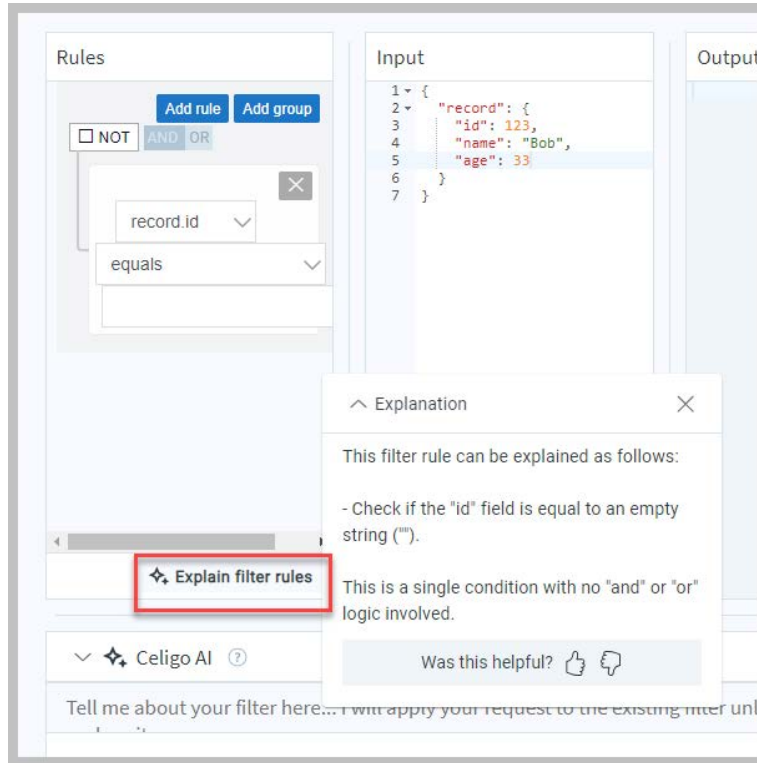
Rules

Add rule Add group

NOT AND OR

record.id

equals

Input

1 {
2 "record": {
3 "id": 123,
4 "name": "Bob",
5 "age": 33
6 }
7 }

Output

Explanation

This filter rule can be explained as follows:

- Check if the "id" field is equal to an empty string ("").

This is a single condition with no "and" or "or" logic involved.

Was this helpful?

Explain filter rules

Celigo AI

Tell me about your filter here... I will apply your request to the existing filter unl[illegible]